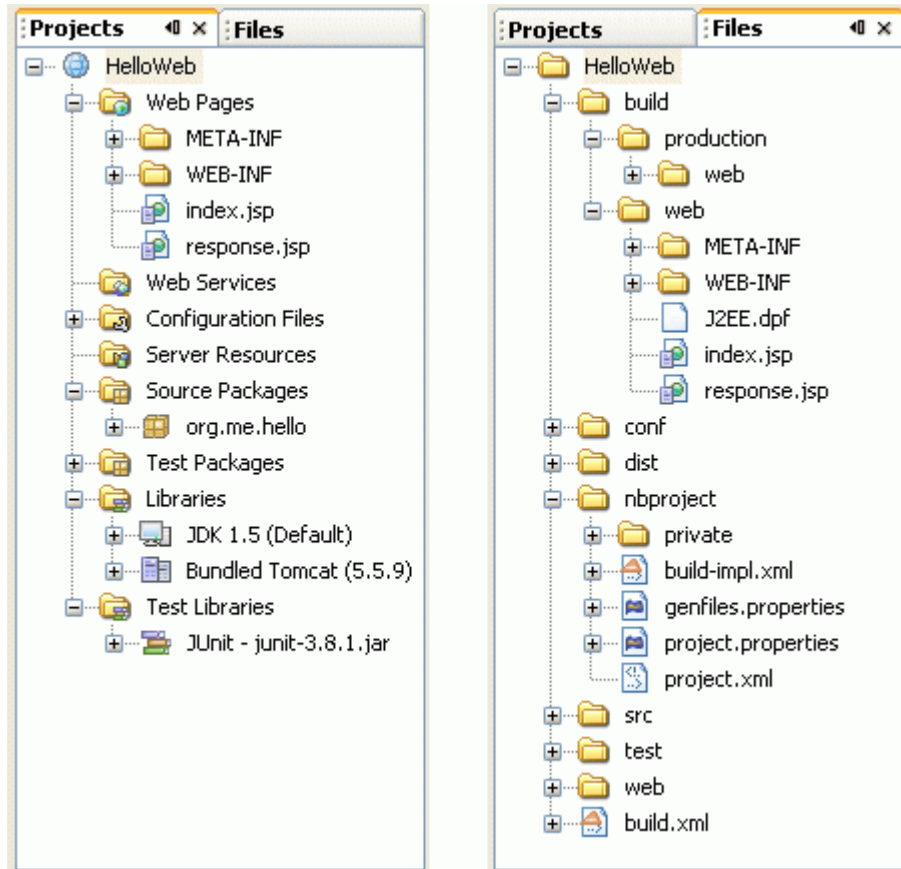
Projects Files

HelloWeb
Web Pages
META-INF
WEB-INF
index.jsp
response.jsp
Web Services
Configuration Files
Server Resources
Source Packages
org.me.hello
Test Packages
Libraries
JDK 1.5 (Default)
Bundled Tomcat (5.5.9)
Test Libraries
JUnit - junit-3.8.1.jar

Projects Files

HelloWeb
build
production
web
web
META-INF
WEB-INF
J2EE.dpf
index.jsp
response.jsp
conf
dist
nbproject
private
build-impl.xml
genfiles.properties
project.properties
project.xml
src
test
web
build.xml